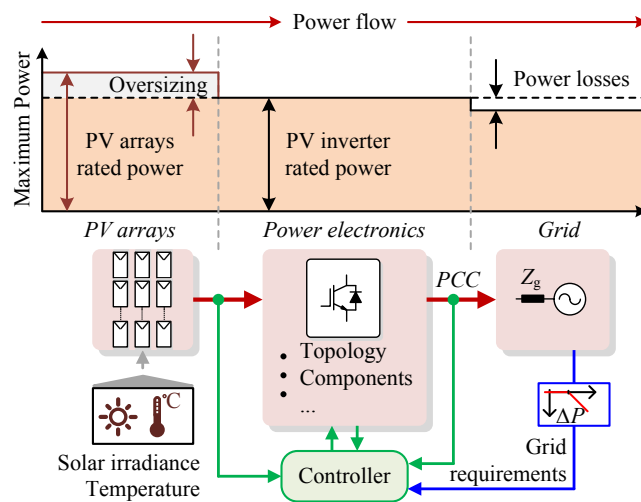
Power flow

Maximum Power

Oversizing

PV arrays rated power

PV inverter rated power

Power losses

*PV arrays*

*Power electronics*

*Grid*

*PCC*

$Z_g$

°C

Solar irradiance
Temperature

• Topology
• Components
...

Controller

$\Delta P$

Grid requirements